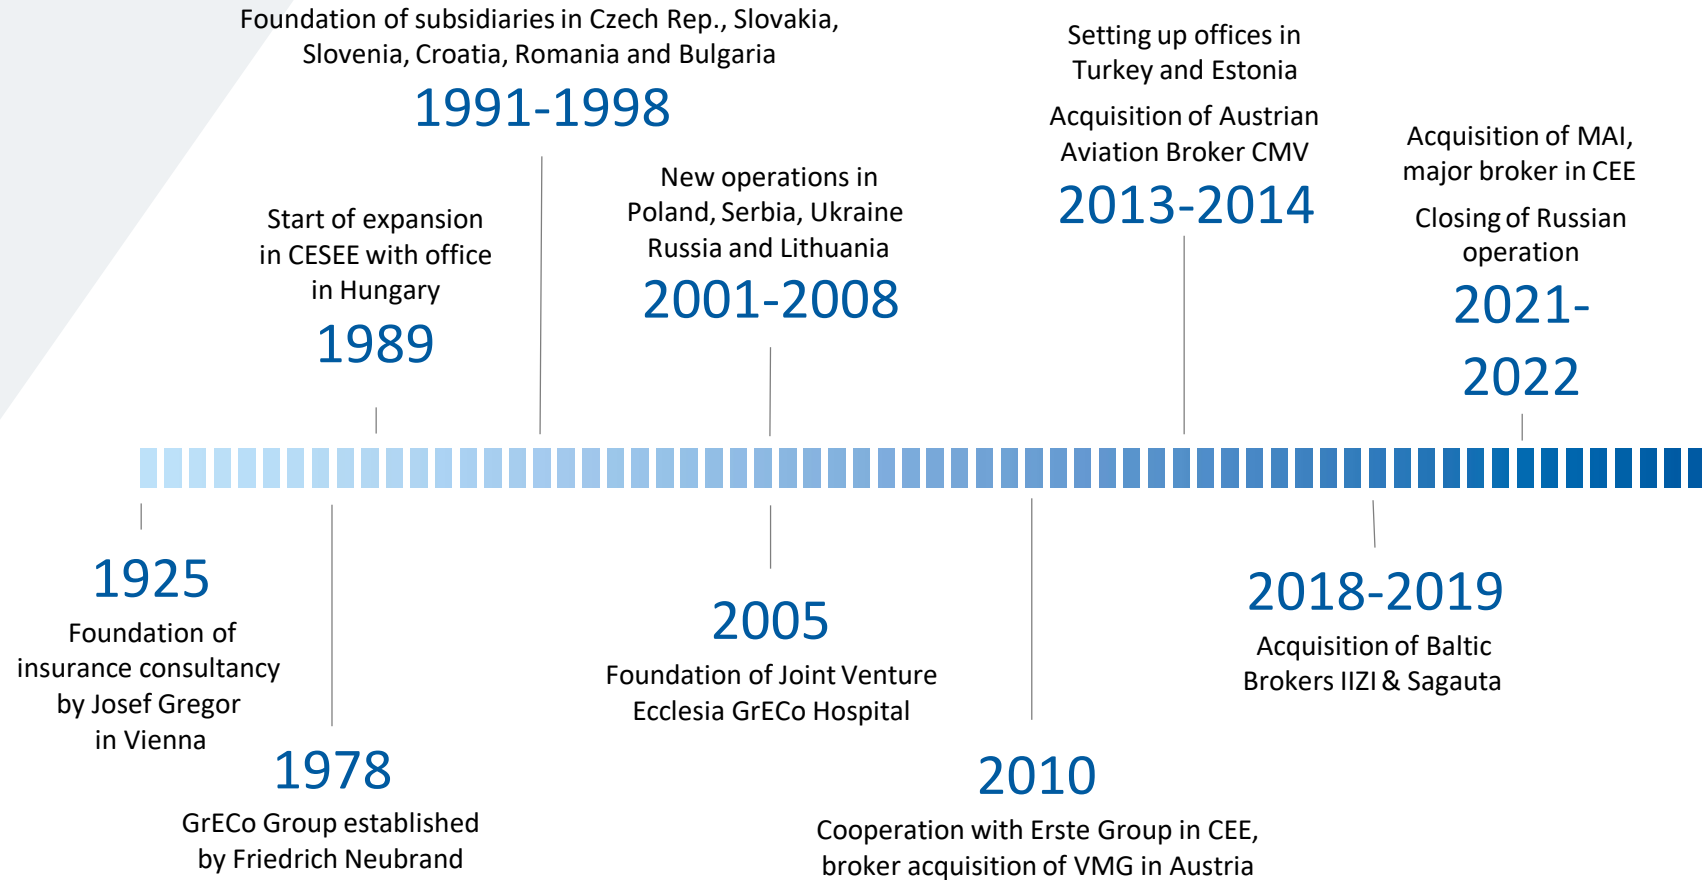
Foundation of subsidiaries in Czech Rep., Slovakia, Slovenia, Croatia, Romania and Bulgaria

1991-1998

Start of expansion in CESEE with office in Hungary

1989

New operations in Poland, Serbia, Ukraine Russia and Lithuania

2001-2008

Setting up offices in Turkey and Estonia

Acquisition of Austrian Aviation Broker CMV

2013-2014

Acquisition of MAI, major broker in CEE

Closing of Russian operation

2021-2022

1925

Foundation of insurance consultancy by Josef Gregor in Vienna

1978

GrECo Group established by Friedrich Neubrand

2005

Foundation of Joint Venture Ecclesia GrECo Hospital

2010

Cooperation with Erste Group in CEE, broker acquisition of VMG in Austria

2018-2019

Acquisition of Baltic Brokers IIZI & Sagauta